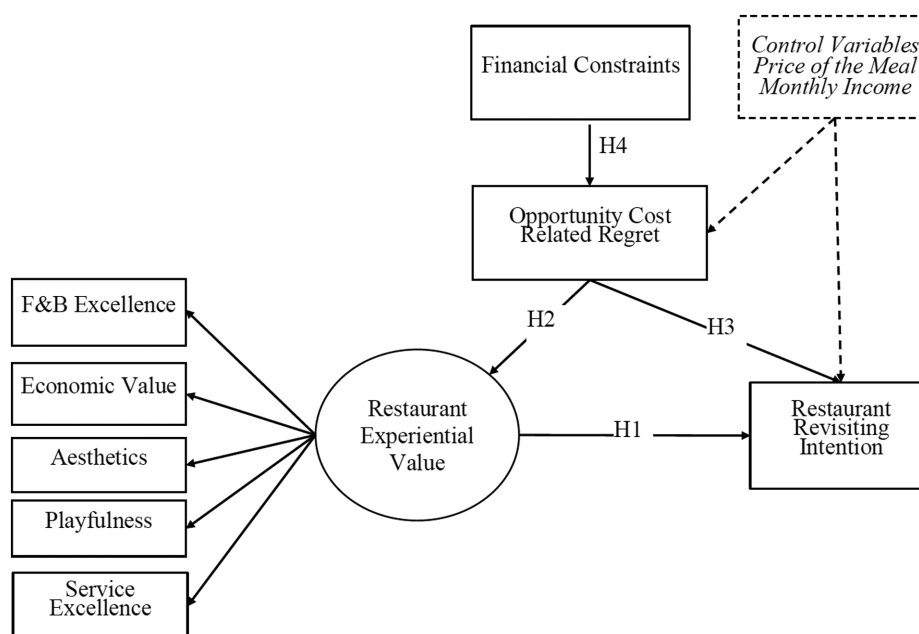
Financial Constraints

Control Variables
Price of the Meal
Monthly Income

H4

Opportunity Cost Related Regret

H2

H3

F&B Excellence

Economic Value

Aesthetics

Playfulness

Service Excellence

Restaurant Experiential Value

H1

Restaurant Revisiting Intention